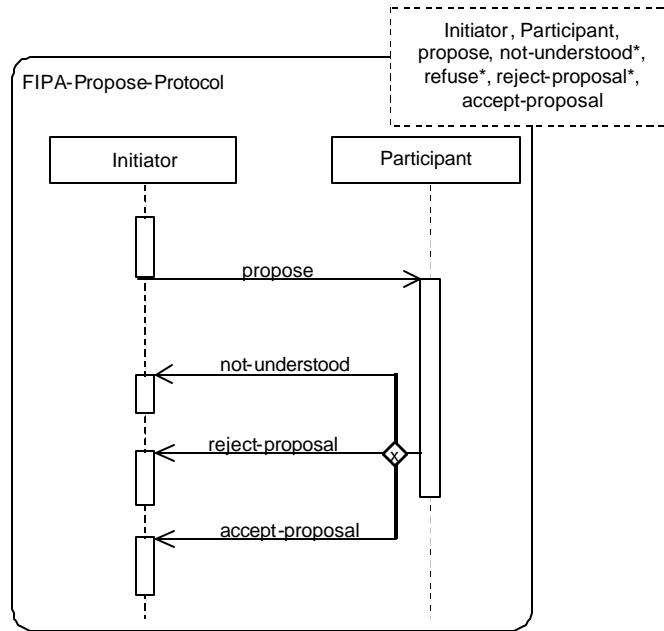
Initiator, Participant, propose, not-understood*, refuse*, reject-proposal*, accept-proposal

FIPA-Propose-Protocol

Initiator

Participant

propose

not-understood

reject-proposal

x

accept-proposal